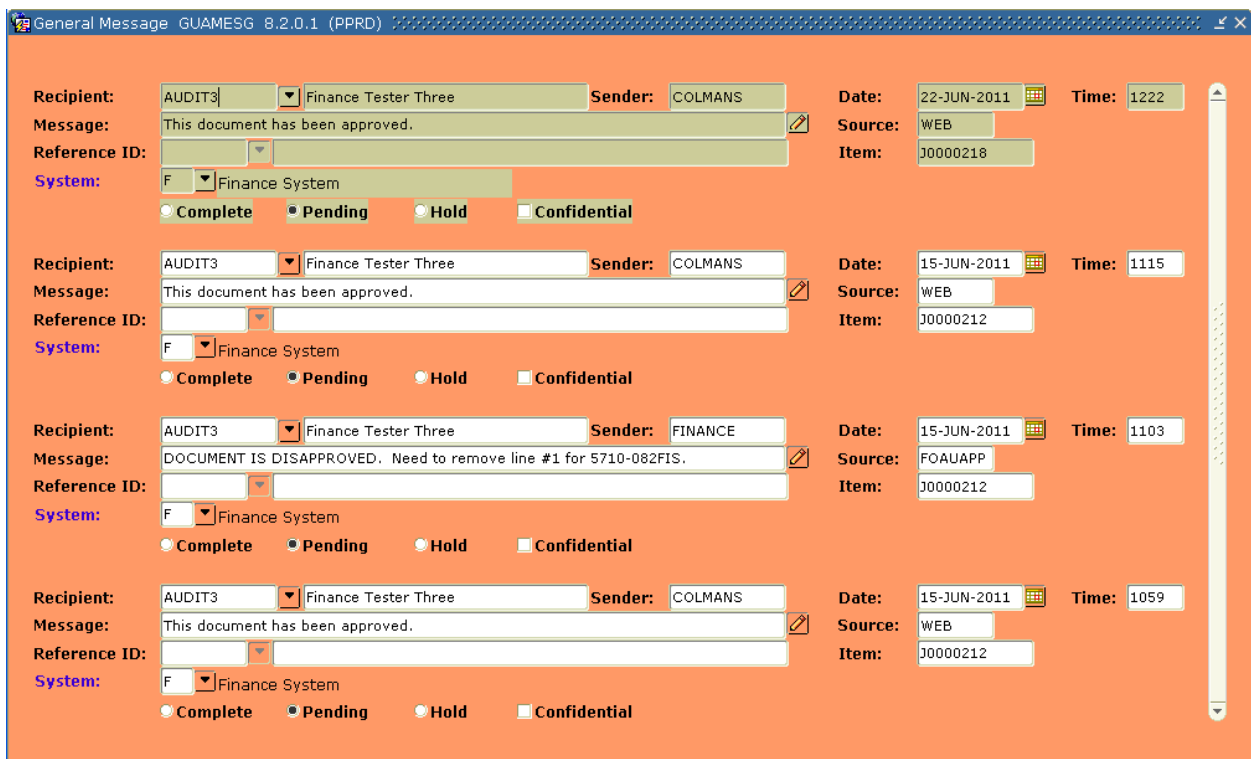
General Message GUAMESG 8.2.0.1 (PPRD)

Recipient: AUDIT3 Finance Tester Three Sender: COLMANS Date: 22-JUN-2011 Time: 1222
Message: This document has been approved. Source: WEB
Reference ID: Item: J0000218
System: F Finance System
Complete Pending Hold Confidential

Recipient: AUDIT3 Finance Tester Three Sender: COLMANS Date: 15-JUN-2011 Time: 1115
Message: This document has been approved. Source: WEB
Reference ID: Item: J0000212
System: F Finance System
Complete Pending Hold Confidential

Recipient: AUDIT3 Finance Tester Three Sender: FINANCE Date: 15-JUN-2011 Time: 1103
Message: DOCUMENT IS DISAPPROVED. Need to remove line #1 for 5710-082FIS. Source: FOAUAPP
Reference ID: Item: J0000212
System: F Finance System
Complete Pending Hold Confidential

Recipient: AUDIT3 Finance Tester Three Sender: COLMANS Date: 15-JUN-2011 Time: 1059
Message: This document has been approved. Source: WEB
Reference ID: Item: J0000212
System: F Finance System
Complete Pending Hold Confidential